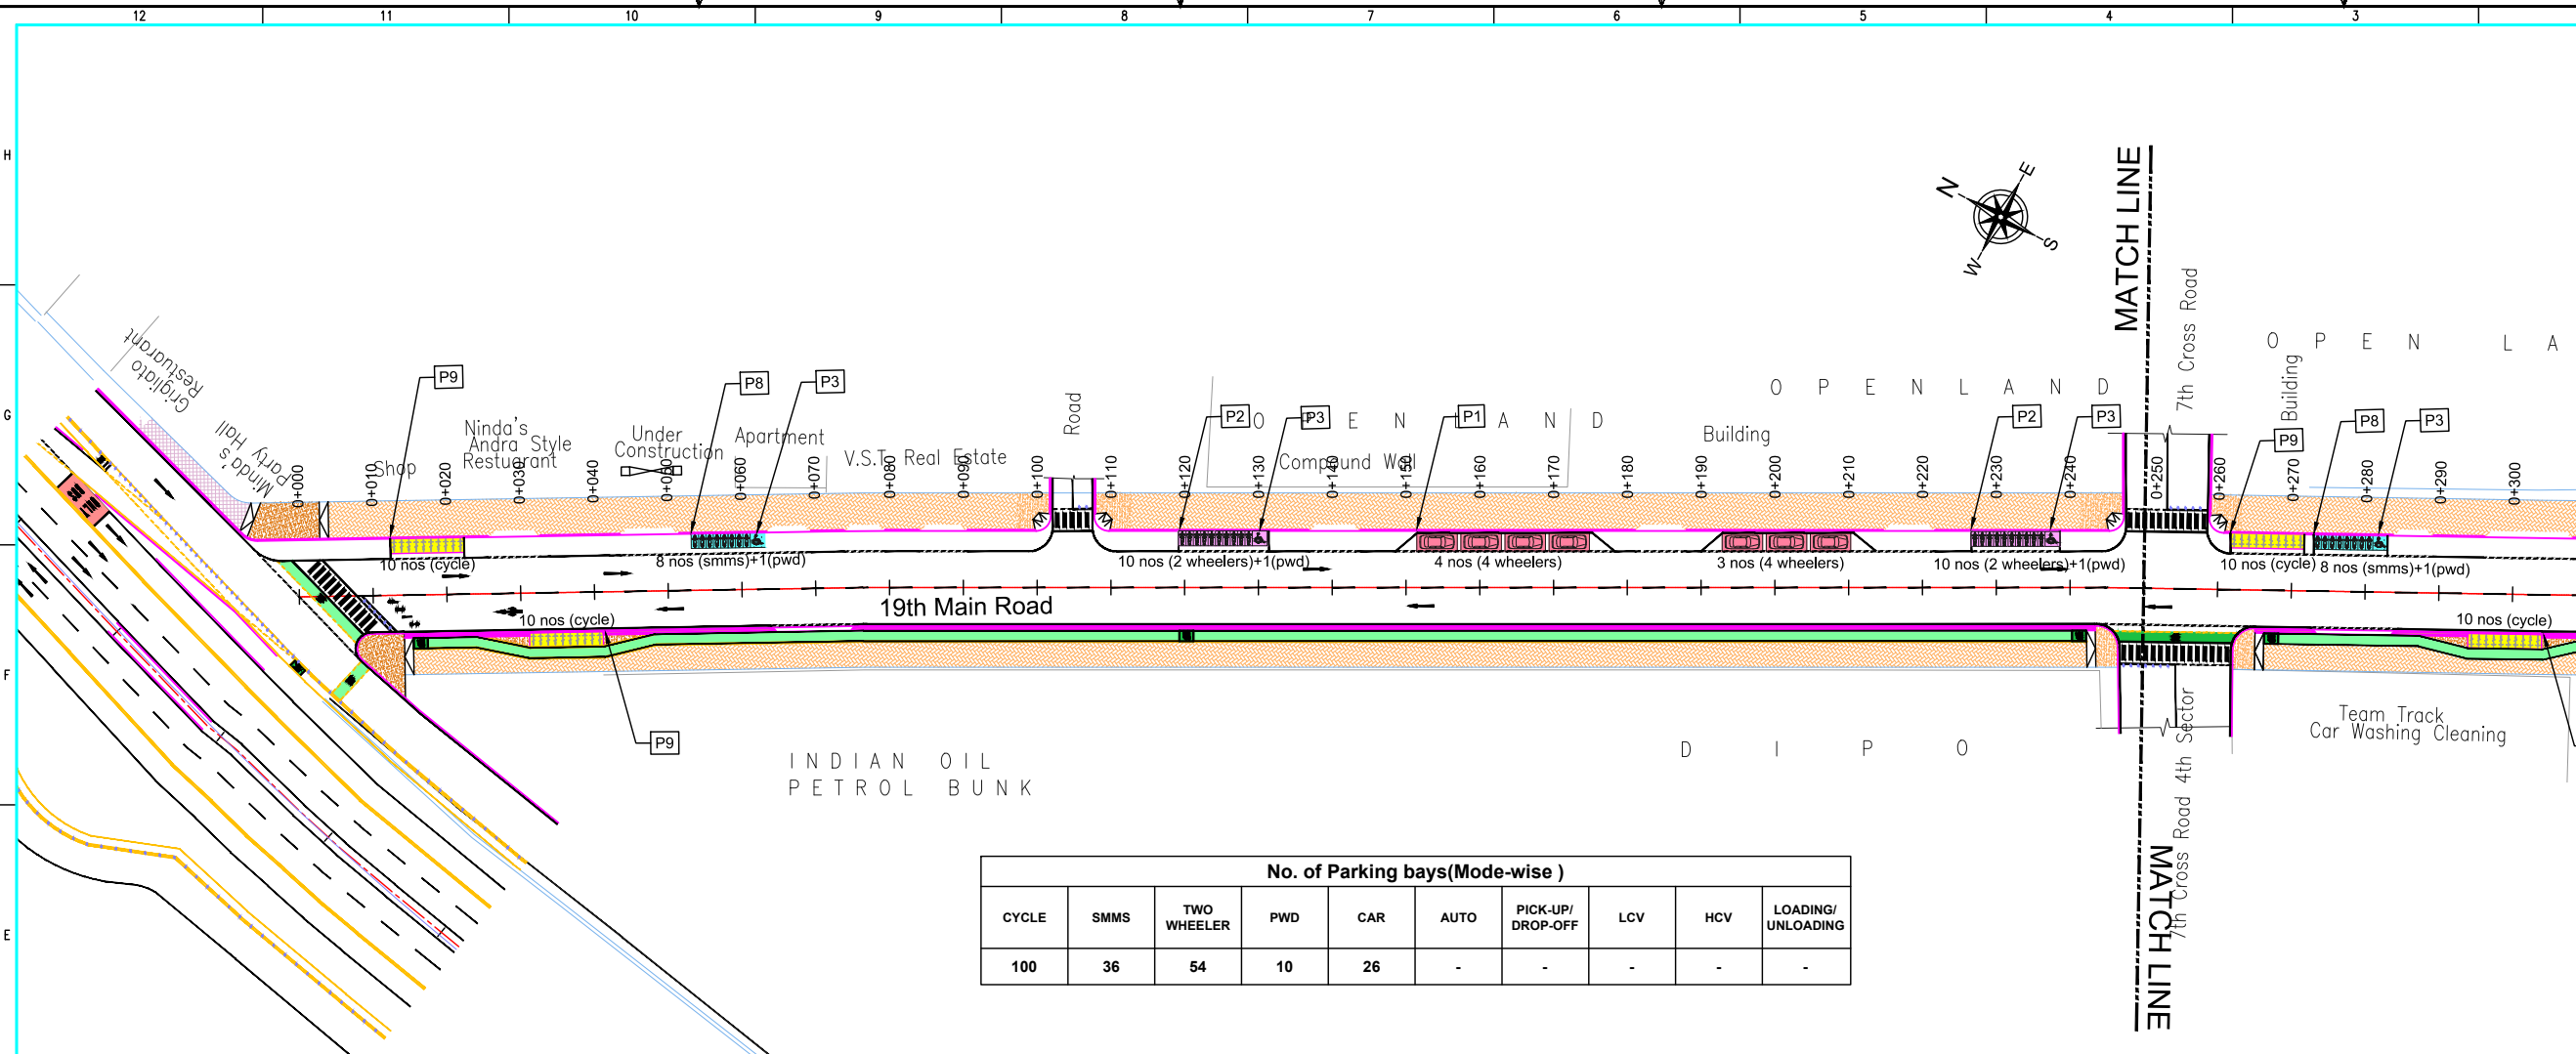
12 11 10 9 8 7 6 5 4 3

H

G

F

E

N E S W

MATCH LINE

7th Cross Road

O P E N L A

Griglioto Restuarant

Minda's Party Hall

Shop

Ninda's Andra Style Restuarant

Under Construction

Apartment

V.S.T Real Estate

Road

O P E N L A N D

Compound Wall

O P E N L A N D

Building

Building

P9 P8 P3 P2 P3 P1 P2 P3 P9 P8 P3

0+000 0+010 0+020 0+030 0+040 0+050 0+060 0+070 0+080 0+090 0+100 0+110 0+120 0+130 0+140 0+150 0+160 0+170 0+180 0+190 0+200 0+210 0+220 0+230 0+240 0+250 0+260 0+270 0+280 0+290 0+300

10 nos (cycle)

8 nos (smms)+1(pwd)

10 nos (2 wheelers)+1(pwd)

4 nos (4 wheelers)

3 nos (4 wheelers)

10 nos (2 wheelers)+1(pwd)

10 nos (cycle) 8 nos (smms)+1(pwd)

19th Main Road

10 nos (cycle)

10 nos (cycle)

P9

INDIAN OIL PETROL BUNK

D I P O

4th Sector

7th Cross Road

Team Track Car Washing Cleaning

MATCH LINE

| No. of Parking bays(Mode-wise ) | | | | | | | | | |
|---|---|---|---|---|---|---|---|---|---|
| CYCLE | SMMS | TWO WHEELER | PWD | CAR | AUTO | PICK-UP/ DROP-OFF | LCV | HCV | LOADING/ UNLOADING |
| 100 | 36 | 54 | 10 | 26 | - | - | - | - | - |